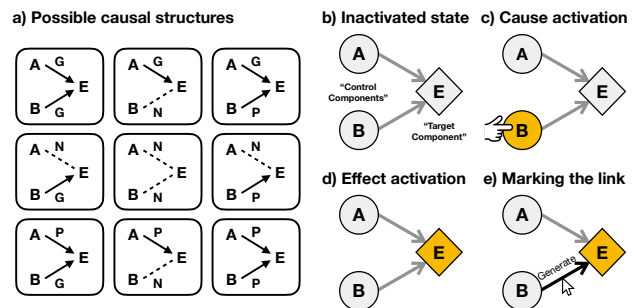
a) Possible causal structures

A G
B G
E

A G
B N
E

A G
B P
E

A N
B G
E

A N
B N
E

A N
B P
E

A P
B G
E

A P
B N
E

A P
B P
E

b) Inactivated state

A
"Control Components"
E
B
"Target Component"

c) Cause activation

A
E
B

d) Effect activation

A
E
B

e) Marking the link

A
E
Generate
B